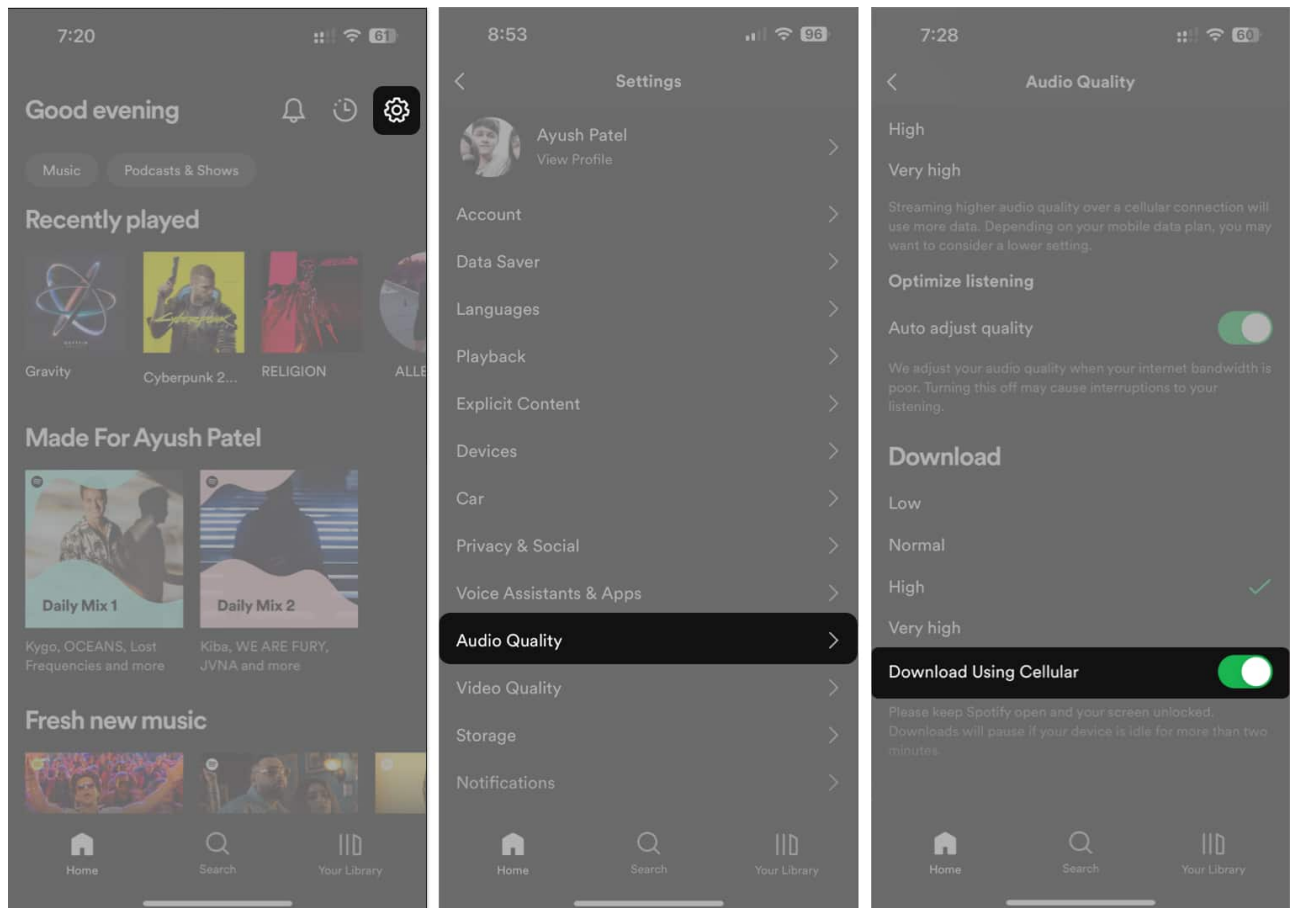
7:20

61

Good evening

Music

Podcasts & Shows

Recently played

Gravity

Cyberpunk 2...

RELIGION

ALLE

Made For Ayush Patel

Daily Mix 1

Kygo, OCEANS, Lost Frequencies and more

Daily Mix 2

Kiba, WE ARE FURY, JVNA and more

Fresh new music

Home

Search

Your Library

8:53

96

Settings

Ayush Patel
View Profile

Account

Data Saver

Languages

Playback

Explicit Content

Devices

Car

Privacy & Social

Voice Assistants & Apps

Audio Quality

Video Quality

Storage

Notifications

Home

Search

Your Library

7:28

60

Audio Quality

High

Very high

Streaming higher audio quality over a cellular connection will use more data. Depending on your mobile data plan, you may want to consider a lower setting.

Optimize listening

Auto adjust quality

We adjust your audio quality when your internet bandwidth is poor. Turning this off may cause interruptions to your listening.

Download

Low

Normal

High

Very high

Download Using Cellular

Please keep Spotify open and your screen unlocked. Downloads will pause if your device is idle for more than two minutes.

Home

Search

Your Library